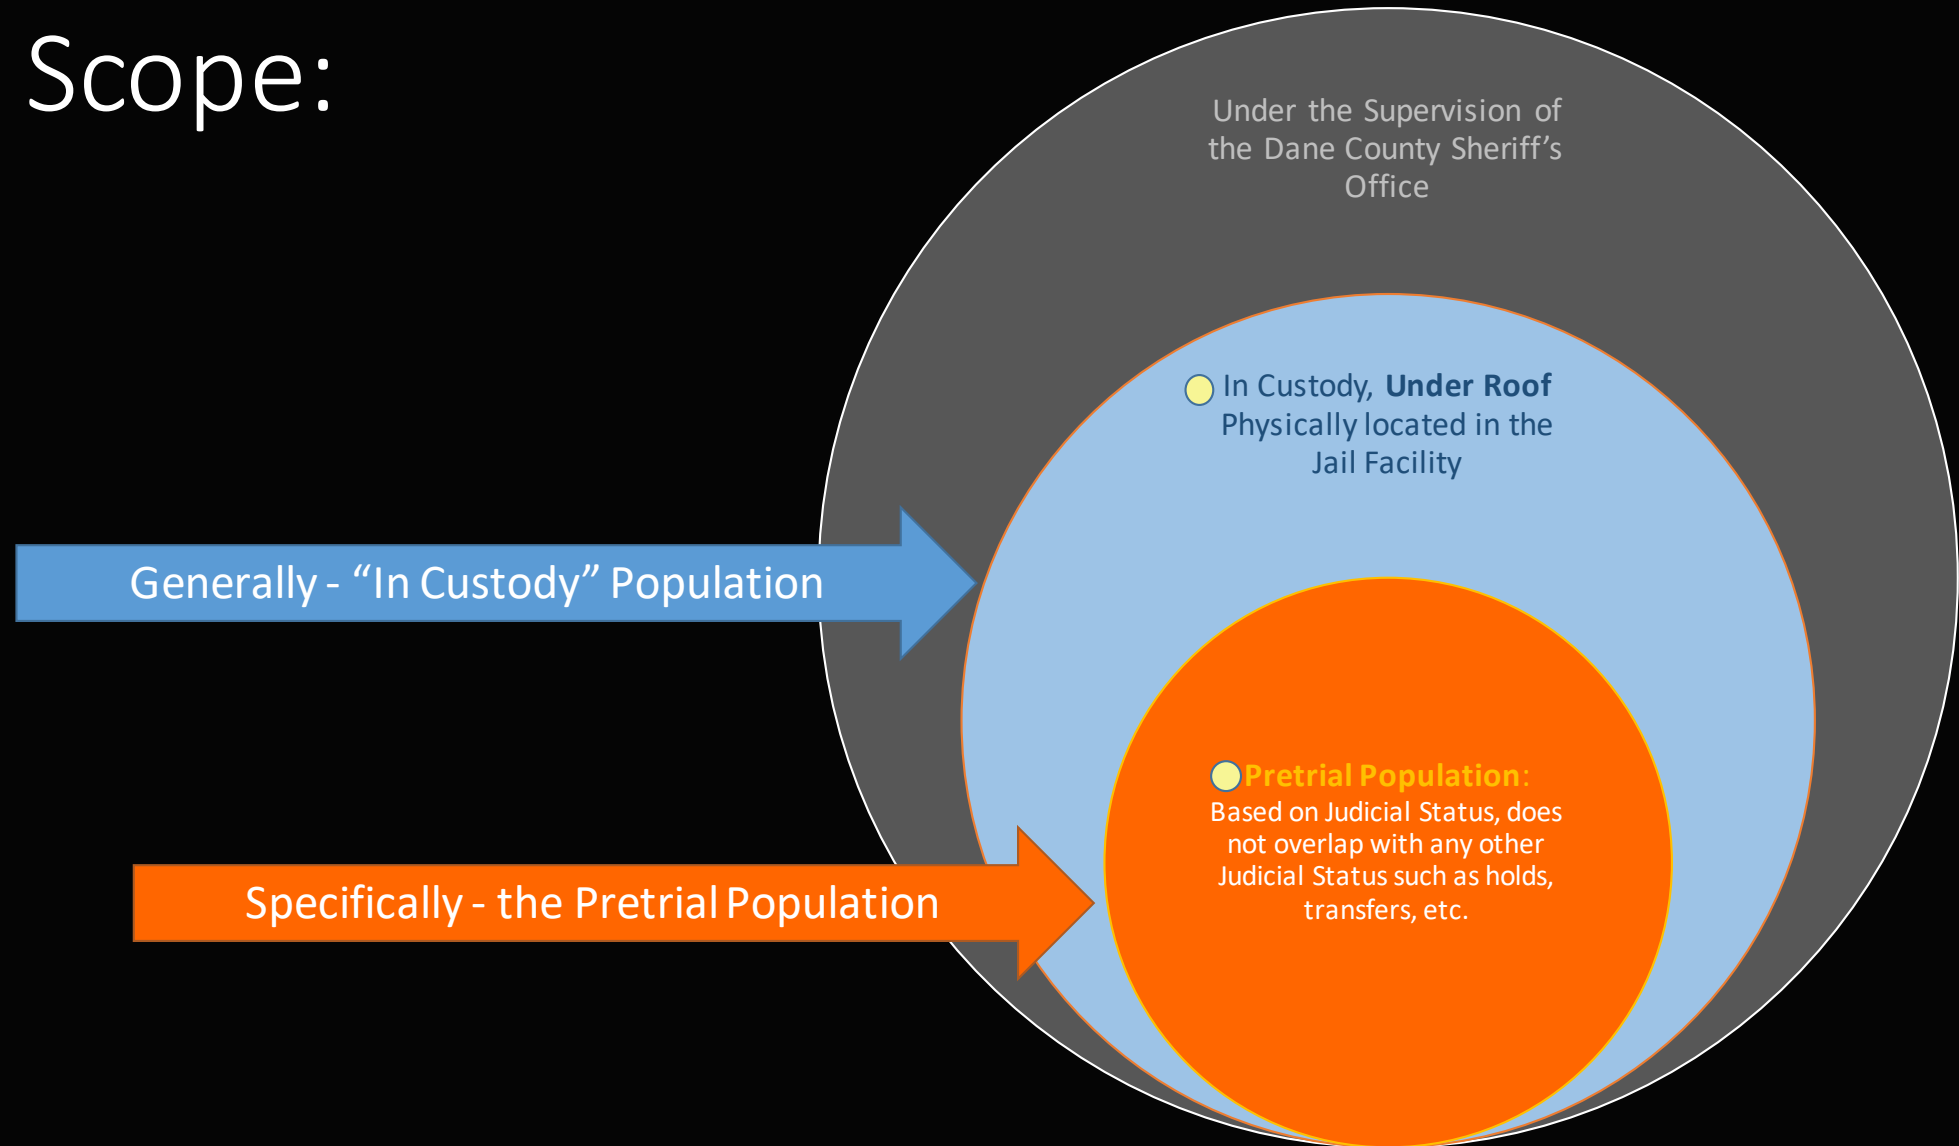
Scope:

Under the Supervision of the Dane County Sheriff's Office

In Custody, **Under Roof** Physically located in the Jail Facility

Generally - "In Custody" Population

Pretrial Population: Based on Judicial Status, does not overlap with any other Judicial Status such as holds, transfers, etc.

Specifically - the Pretrial Population